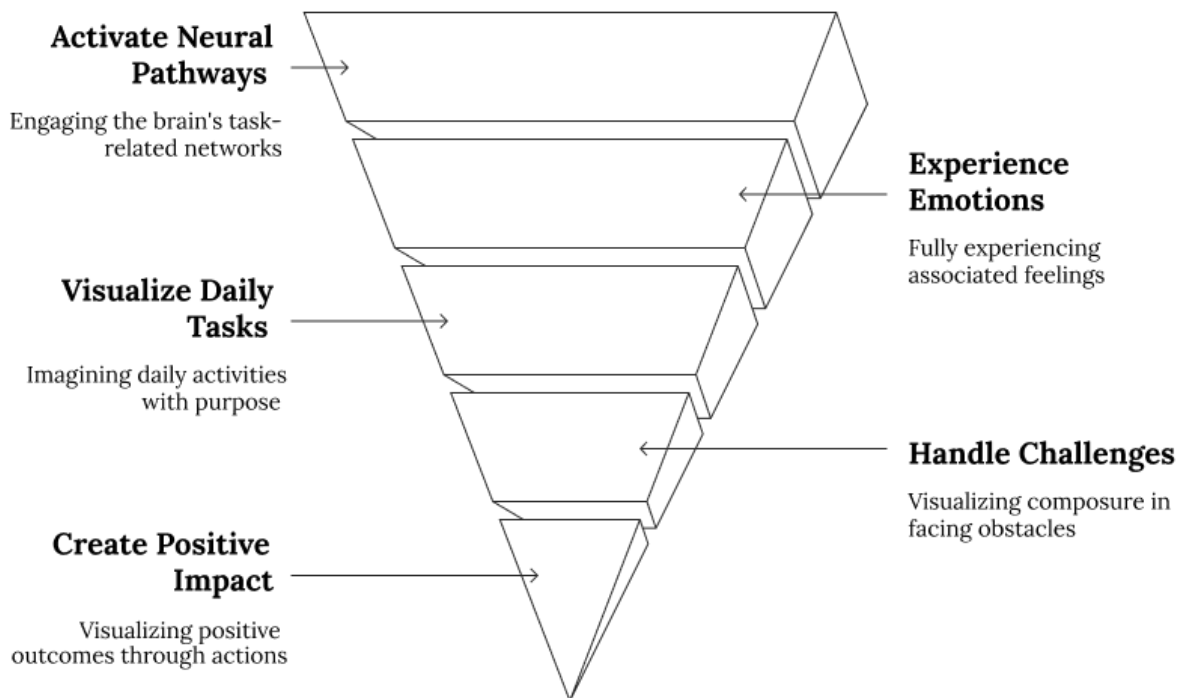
Activate Neural Pathways

Engaging the brain's task-related networks

Experience Emotions

Fully experiencing associated feelings

Visualize Daily Tasks

Imagining daily activities with purpose

Handle Challenges

Visualizing composure in facing obstacles

Create Positive Impact

Visualizing positive outcomes through actions